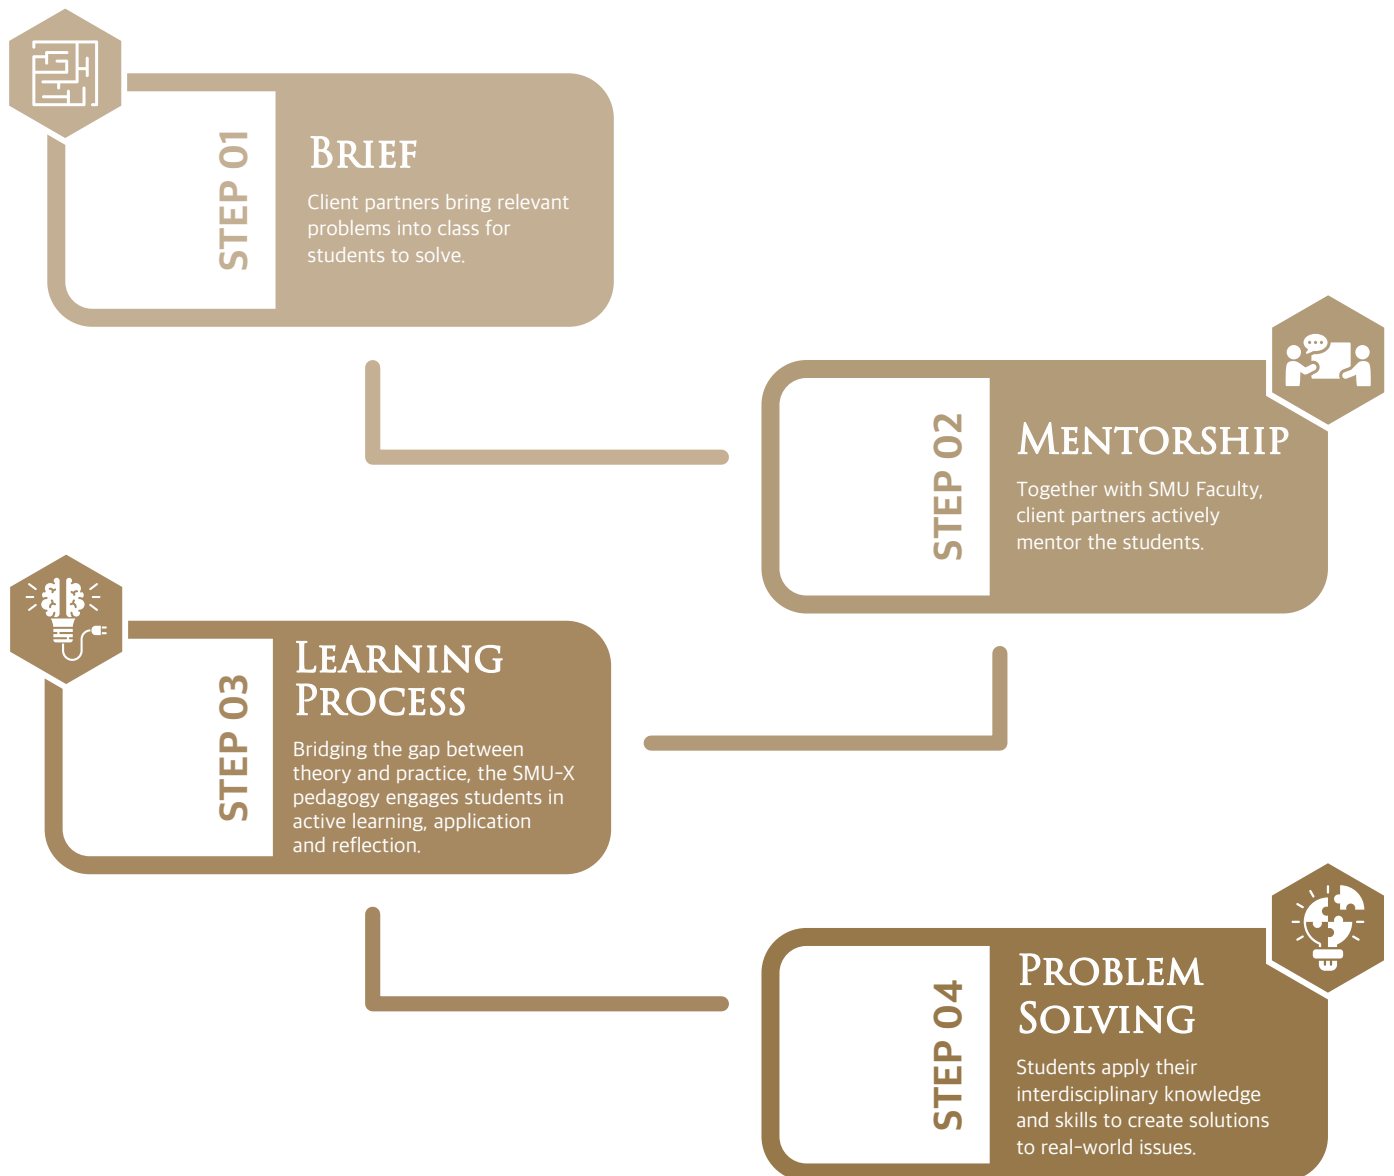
STEP 01

BRIEF

Client partners bring relevant problems into class for students to solve.

STEP 02

MENTORSHIP

Together with SMU Faculty, client partners actively mentor the students.

STEP 03

LEARNING PROCESS

Bridging the gap between theory and practice, the SMU-X pedagogy engages students in active learning, application and reflection.

STEP 04

PROBLEM SOLVING

Students apply their interdisciplinary knowledge and skills to create solutions to real-world issues.